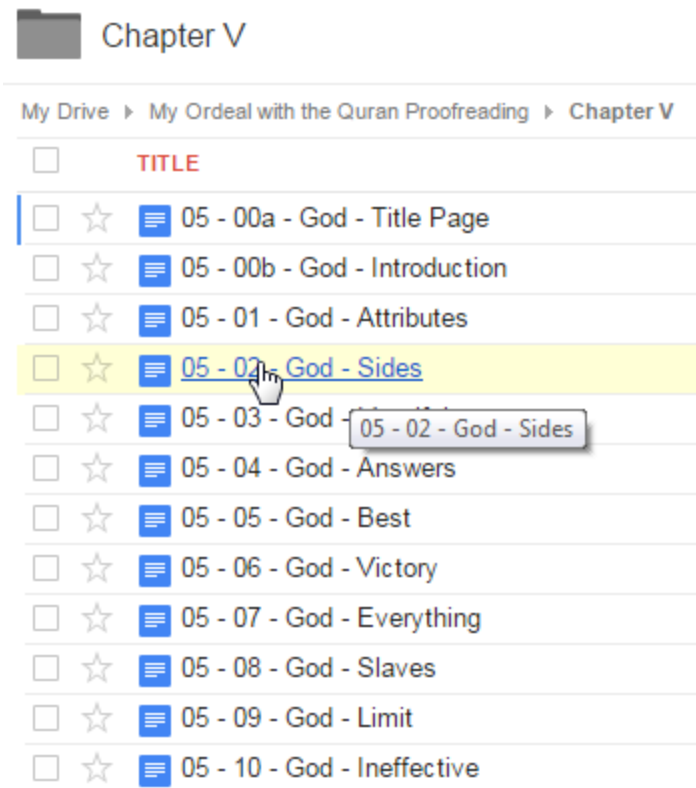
Chapter V

My Drive ▸ My Ordeal with the Quran Proofreading ▸ Chapter V

TITLE

05 - 00a - God - Title Page
05 - 00b - God - Introduction
05 - 01 - God - Attributes
05 - 02 - God - Sides
05 - 03 - God - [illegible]
05 - 02 - God - Sides
05 - 04 - God - Answers
05 - 05 - God - Best
05 - 06 - God - Victory
05 - 07 - God - Everything
05 - 08 - God - Slaves
05 - 09 - God - Limit
05 - 10 - God - Ineffective